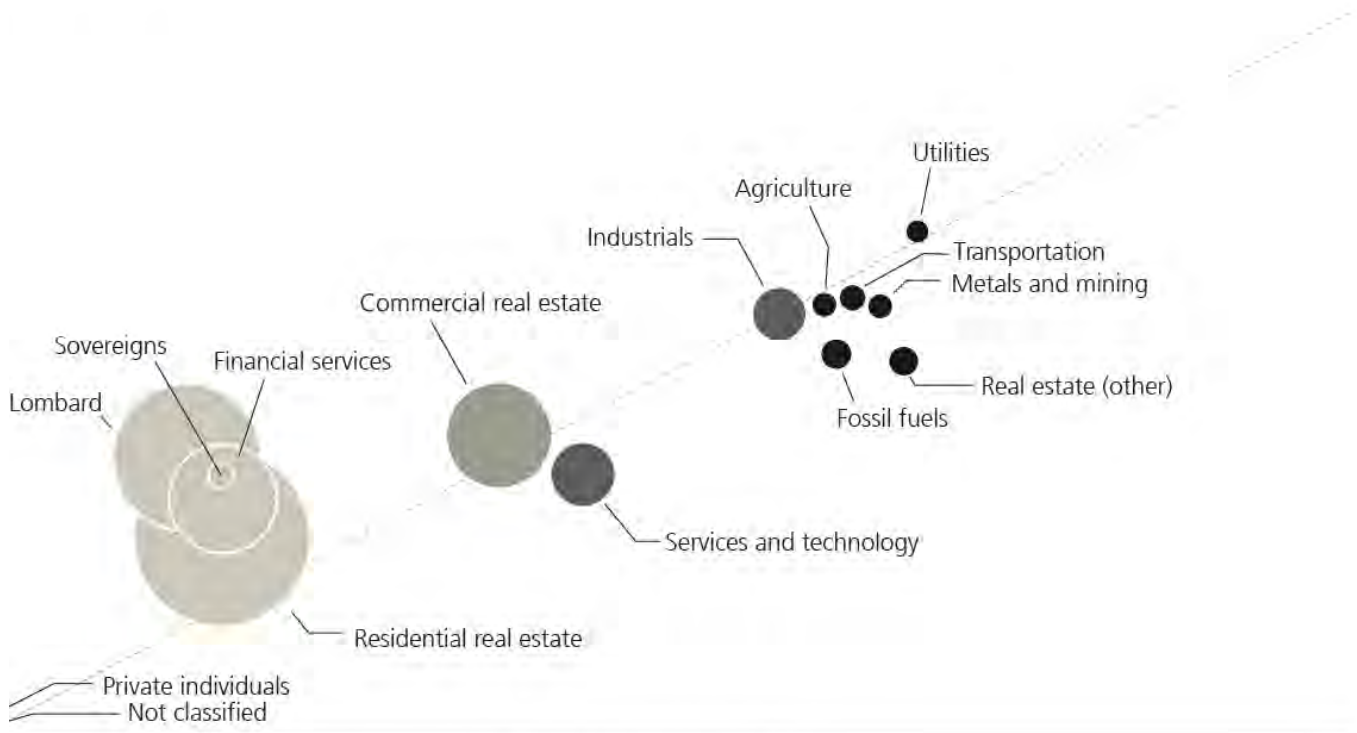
Utilities
Agriculture
Industrials
Transportation
Metals and mining
Commercial real estate
Sovereigns
Financial services
Lombard
Real estate (other)
Fossil fuels
Services and technology
Residential real estate
Private individuals
Not classified